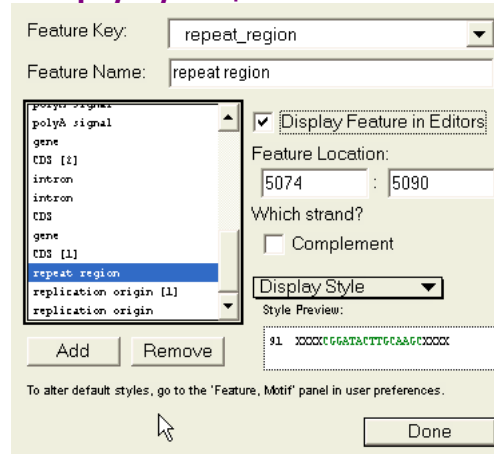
Feature Key: repeat_region

Feature Name: repeat region

polyA signal
polyA signal
gene
CDS [2]
intron
intron
CDS
gene
CDS [1]
repeat region
replication origin [1]
replication origin

Display Feature in Editors

Feature Location:

5074 : 5090

Which strand?

Complement

Display Style

Style Preview:

91 XXXXCGGATACTTGCAAGCXXXX

Add

Remove

To alter default styles, go to the 'Feature, Motif' panel in user preferences.

Done